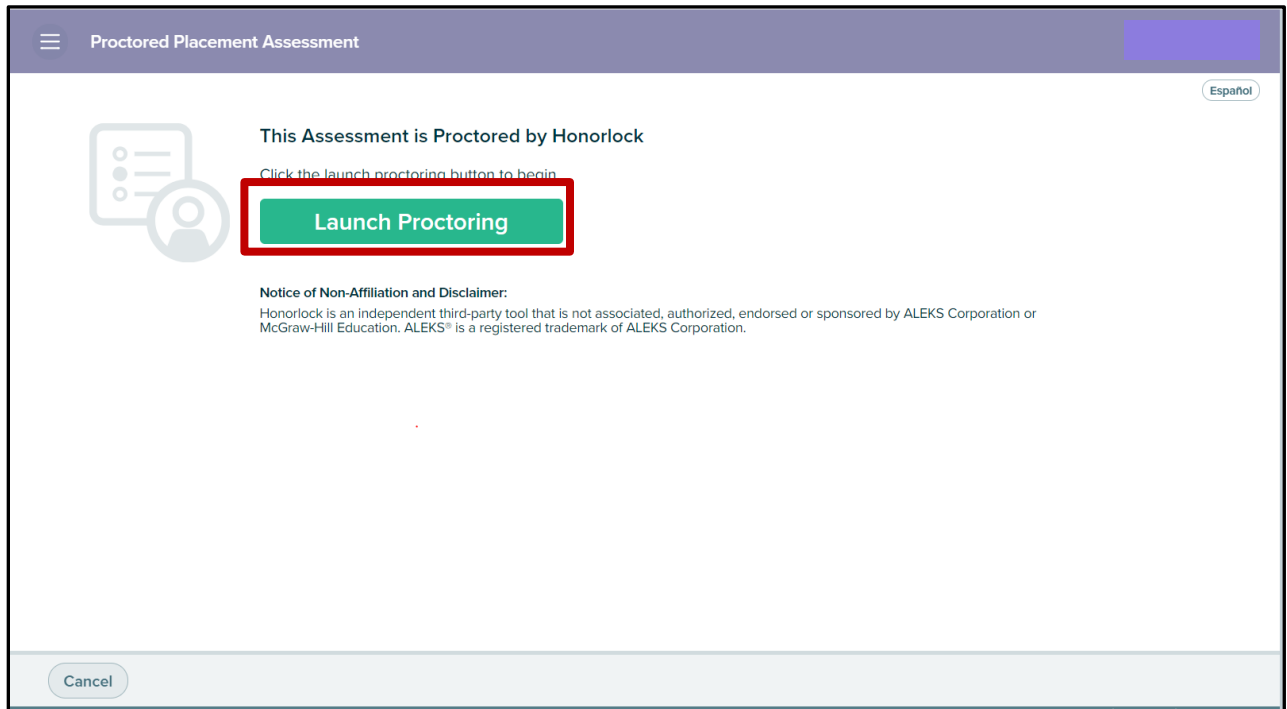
Proctored Placement Assessment

Español

This Assessment is Proctored by Honorlock

Click the launch proctoring button to begin.

Launch Proctoring

Notice of Non-Affiliation and Disclaimer:

Honorlock is an independent third-party tool that is not associated, authorized, endorsed or sponsored by ALEKS Corporation or McGraw-Hill Education. ALEKS® is a registered trademark of ALEKS Corporation.

Cancel